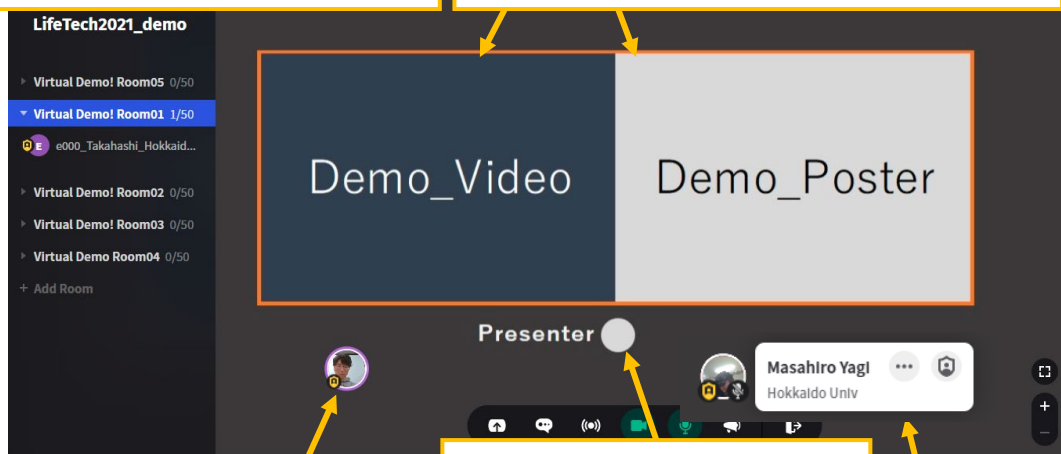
LifeTech2021_demo

Virtual Demo! Room05 0/50

Virtual Demo! Room01 1/50

E e000_Takahashi_Hokkaid...

Virtual Demo! Room02 0/50

Virtual Demo! Room03 0/50

Virtual Demo Room04 0/50

+ Add Room

Demo_Video

Demo_Poster

Presenter

Masahiro Yagi

Hokkaido Univ

+

−